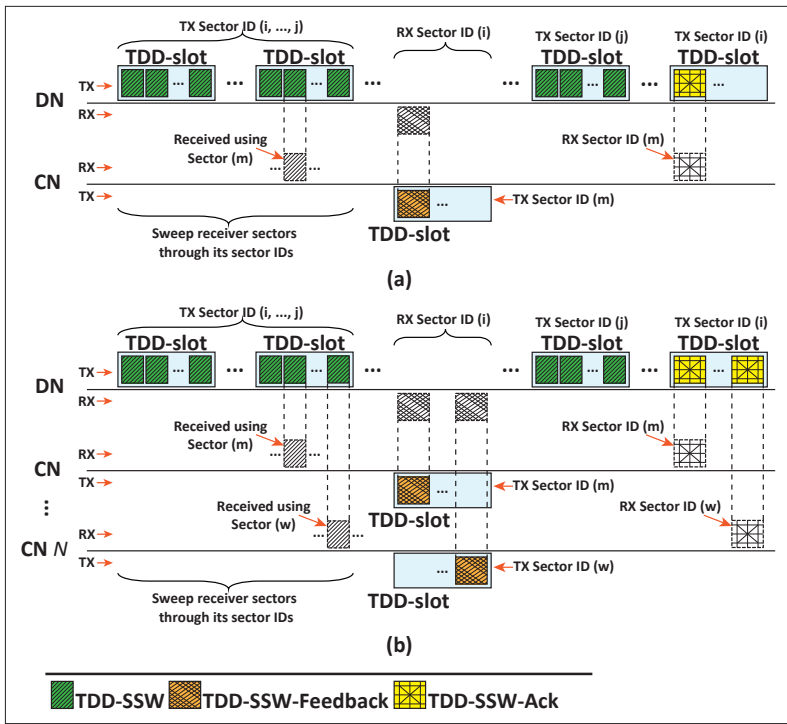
TX Sector ID (i, ..., j)

TDD-slot ... TDD-slot ...

RX Sector ID (i)

... TDD-slot ... TDD-slot

TX Sector ID (j)

TX Sector ID (i)

DN

TX

RX

Received using Sector (m)

RX Sector ID (m)

RX

CN

TX

TX Sector ID (m)

TDD-slot

Sweep receiver sectors through its sector IDs

(a)

TX Sector ID (i, ..., j)

TDD-slot ... TDD-slot ...

RX Sector ID (i)

... TDD-slot ... TDD-slot

TX Sector ID (j)

TX Sector ID (i)

DN

TX

RX

Received using Sector (m)

RX Sector ID (m)

RX

CN

TX

TX Sector ID (m)

Received using Sector (w)

TDD-slot

RX Sector ID (w)

RX

CN N

TX

TX Sector ID (w)

Sweep receiver sectors through its sector IDs

TDD-slot

(b)

TDD-SSW TDD-SSW-Feedback TDD-SSW-Ack